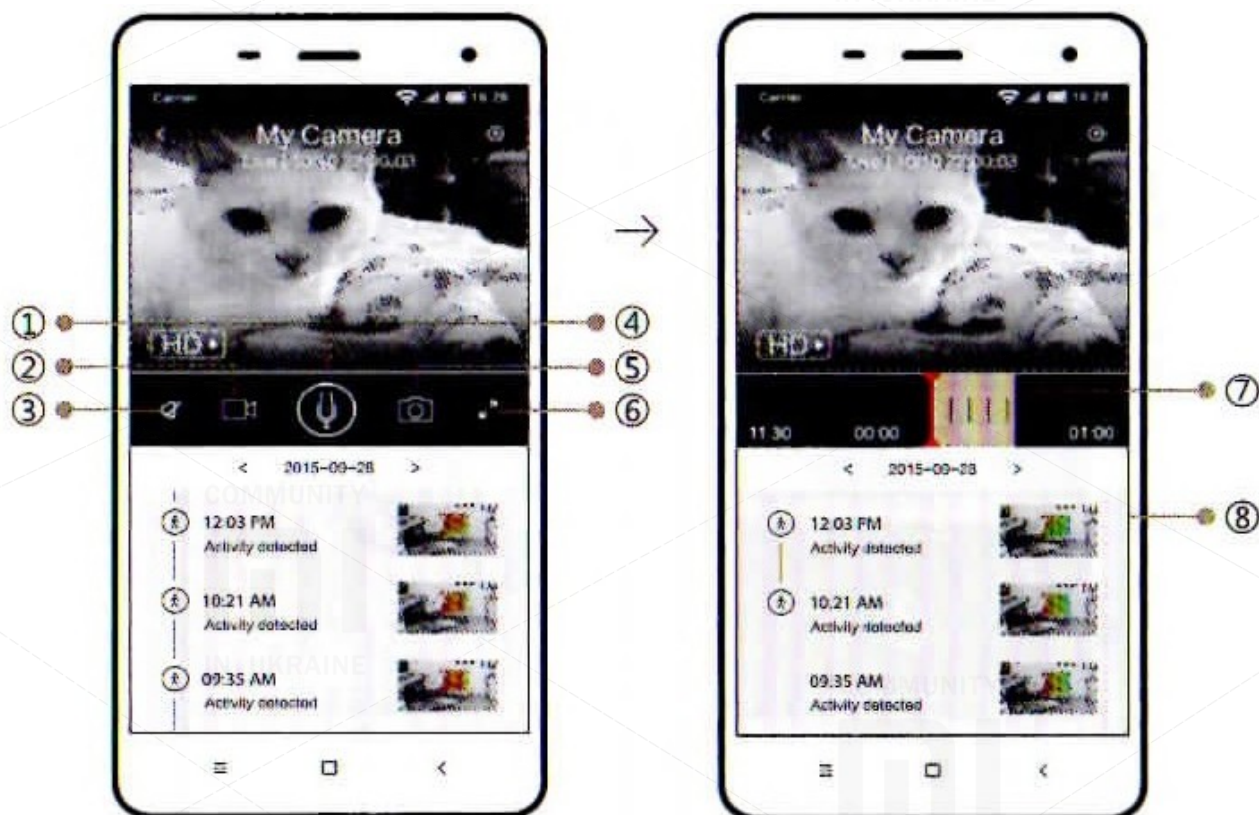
Carrier
My Camera
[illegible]
HD
①
②
③
④
⑤
⑥
<
2015-09-28
>
COMMUNITY
12:03 PM
Activity detected
10:21 AM
Activity detected
IN UKRAINE
09:35 AM
Activity detected

Carrier
My Camera
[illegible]
HD
11:30
00:00
01:00
⑦
<
2015-09-28
>
⑧
12:03 PM
Activity detected
10:21 AM
Activity detected
09:35 AM
Activity detected
COMMUNITY